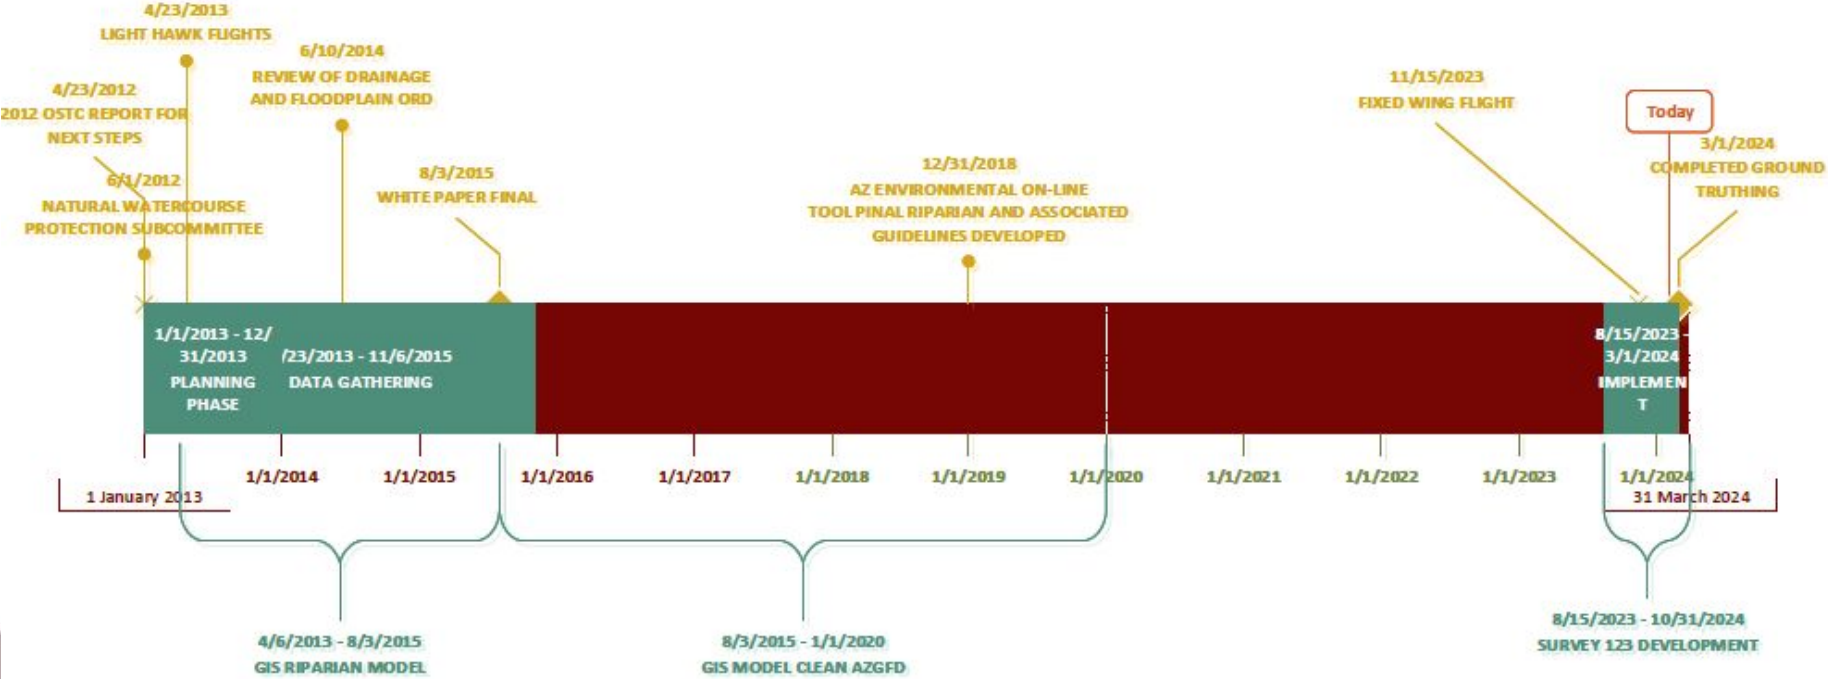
4/23/2013
LIGHT HAWK FLIGHTS

6/10/2014
REVIEW OF DRAINAGE AND FLOODPLAIN ORD

4/23/2012
2012 OSTC REPORT FOR NEXT STEPS

6/1/2012
NATURAL WATERCOURSE PROTECTION SUBCOMMITTEE

8/3/2015
WHITE PAPER FINAL

12/31/2018
AZ ENVIRONMENTAL ON-LINE TOOL PINAL RIPARIAN AND ASSOCIATED GUIDELINES DEVELOPED

11/15/2023
FIXED WING FLIGHT

Today

3/1/2024
COMPLETED GROUND TRUTHING

1/1/2013 - 12/31/2013
PLANNING PHASE

/23/2013 - 11/6/2015
DATA GATHERING

8/15/2023 - 3/1/2024
IMPLEMENT

1 January 2013

1/1/2014 1/1/2015 1/1/2016 1/1/2017 1/1/2018 1/1/2019 1/1/2020 1/1/2021 1/1/2022 1/1/2023 1/1/2024

31 March 2024

4/6/2013 - 8/3/2015
GIS RIPARIAN MODEL

8/3/2015 - 1/1/2020
GIS MODEL CLEAN AZGFD

8/15/2023 - 10/31/2024
SURVEY 123 DEVELOPMENT